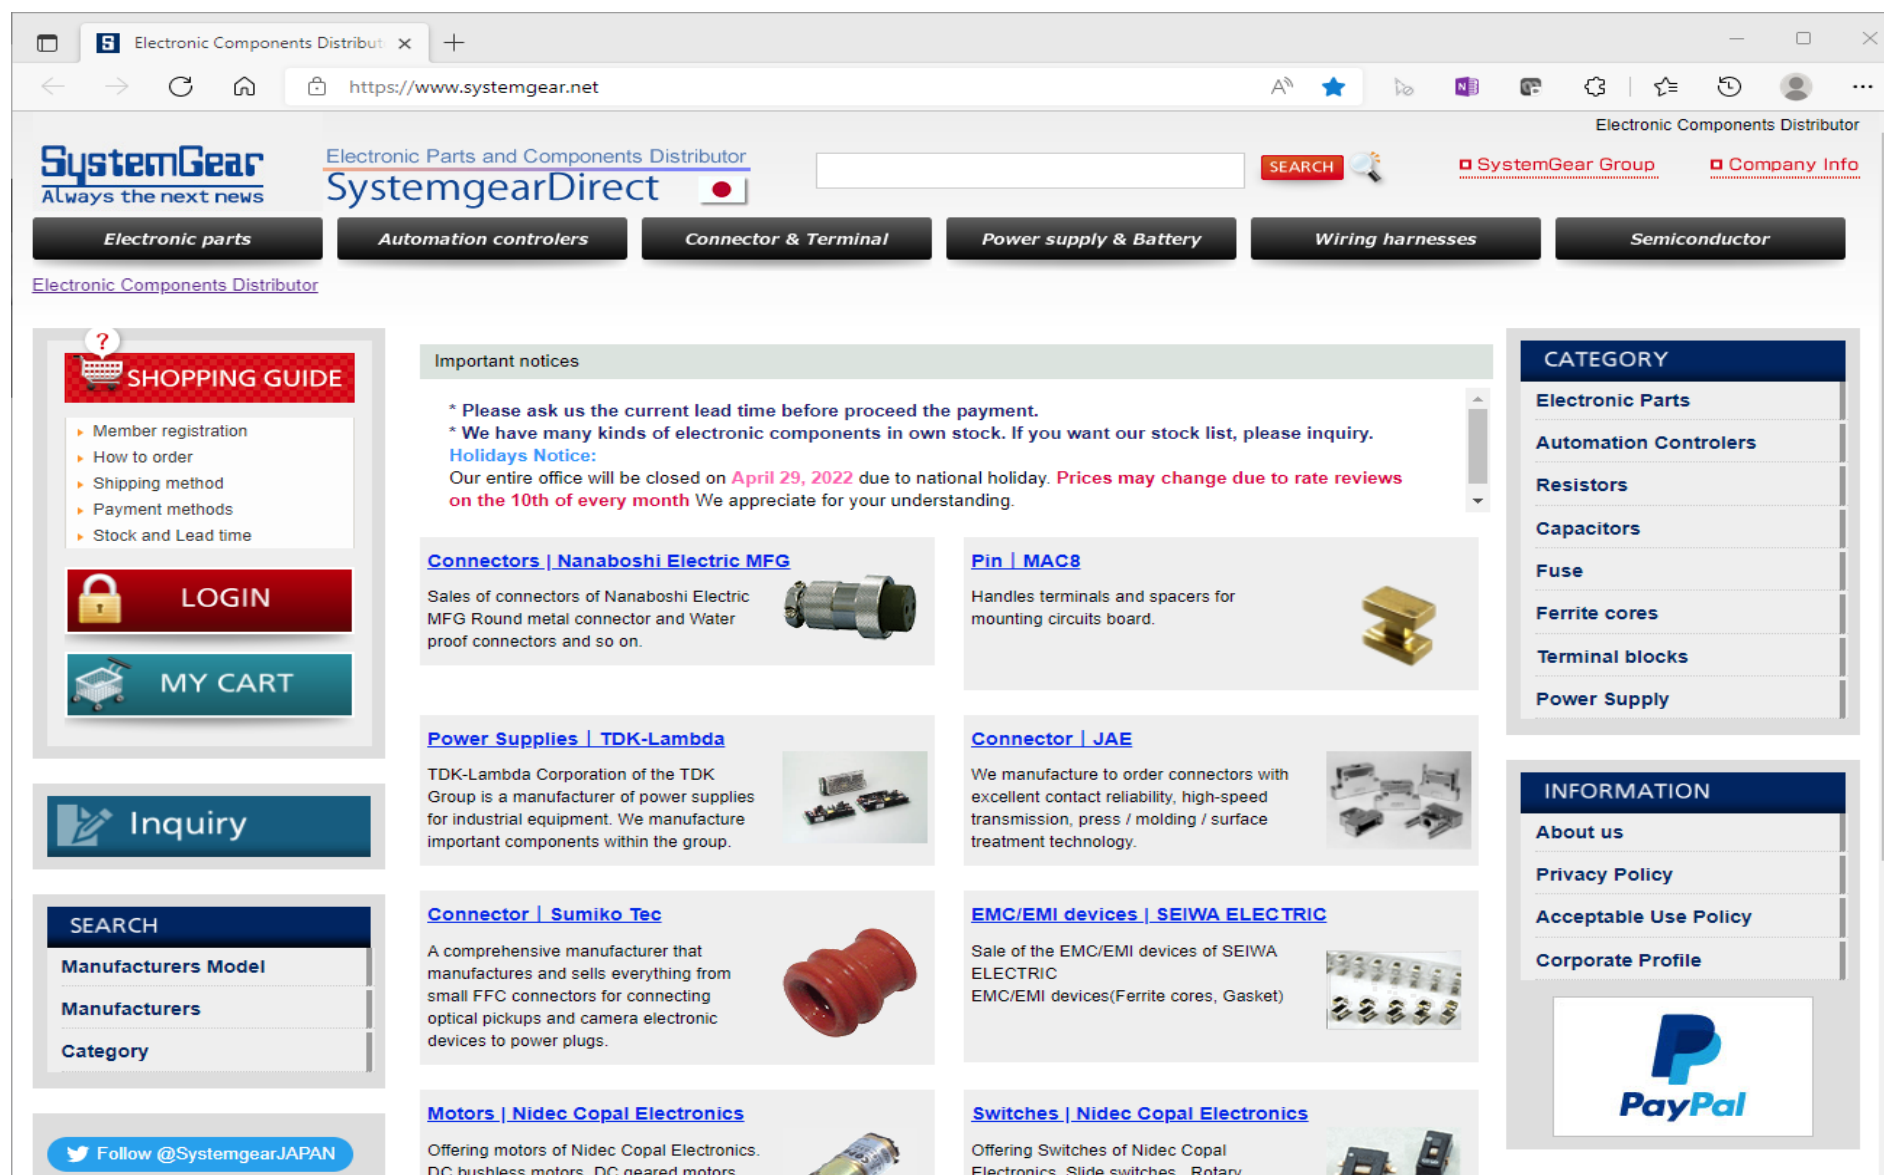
Electronic Components Distribut ×

https://www.systemgear.net

Electronic Components Distributor

SystemGear
Always the next news

Electronic Parts and Components Distributor
SystemgearDirect

SEARCH

SystemGear Group
Company Info

Electronic parts
Automation controlers
Connector & Terminal
Power supply & Battery
Wiring harnesses
Semiconductor

Electronic Components Distributor

SHOPPING GUIDE
Member registration
How to order
Shipping method
Payment methods
Stock and Lead time

LOGIN
MY CART

Inquiry

SEARCH
Manufacturers Model
Manufacturers
Category

Follow @SystemgearJAPAN

Important notices

* Please ask us the current lead time before proceed the payment.
* We have many kinds of electronic components in own stock. If you want our stock list, please inquiry.
Holidays Notice:
Our entire office will be closed on April 29, 2022 due to national holiday. Prices may change due to rate reviews on the 10th of every month We appreciate for your understanding.

Connectors | Nanaboshi Electric MFG
Sales of connectors of Nanaboshi Electric MFG Round metal connector and Water proof connectors and so on.

Pin | MAC8
Handles terminals and spacers for mounting circuits board.

Power Supplies | TDK-Lambda
TDK-Lambda Corporation of the TDK Group is a manufacturer of power supplies for industrial equipment. We manufacture important components within the group.

Connector | JAE
We manufacture to order connectors with excellent contact reliability, high-speed transmission, press / molding / surface treatment technology.

Connector | Sumiko Tec
A comprehensive manufacturer that manufactures and sells everything from small FFC connectors for connecting optical pickups and camera electronic devices to power plugs.

EMC/EMI devices | SEIWA ELECTRIC
Sale of the EMC/EMI devices of SEIWA ELECTRIC
EMC/EMI devices(Ferrite cores, Gasket)

Motors | Nidec Copal Electronics
Offering motors of Nidec Copal Electronics. DC bushless motors, DC geared motors

Switches | Nidec Copal Electronics
Offering Switches of Nidec Copal Electronics. Slide switches, Rotary

CATEGORY
Electronic Parts
Automation Controlers
Resistors
Capacitors
Fuse
Ferrite cores
Terminal blocks
Power Supply

INFORMATION
About us
Privacy Policy
Acceptable Use Policy
Corporate Profile

PayPal